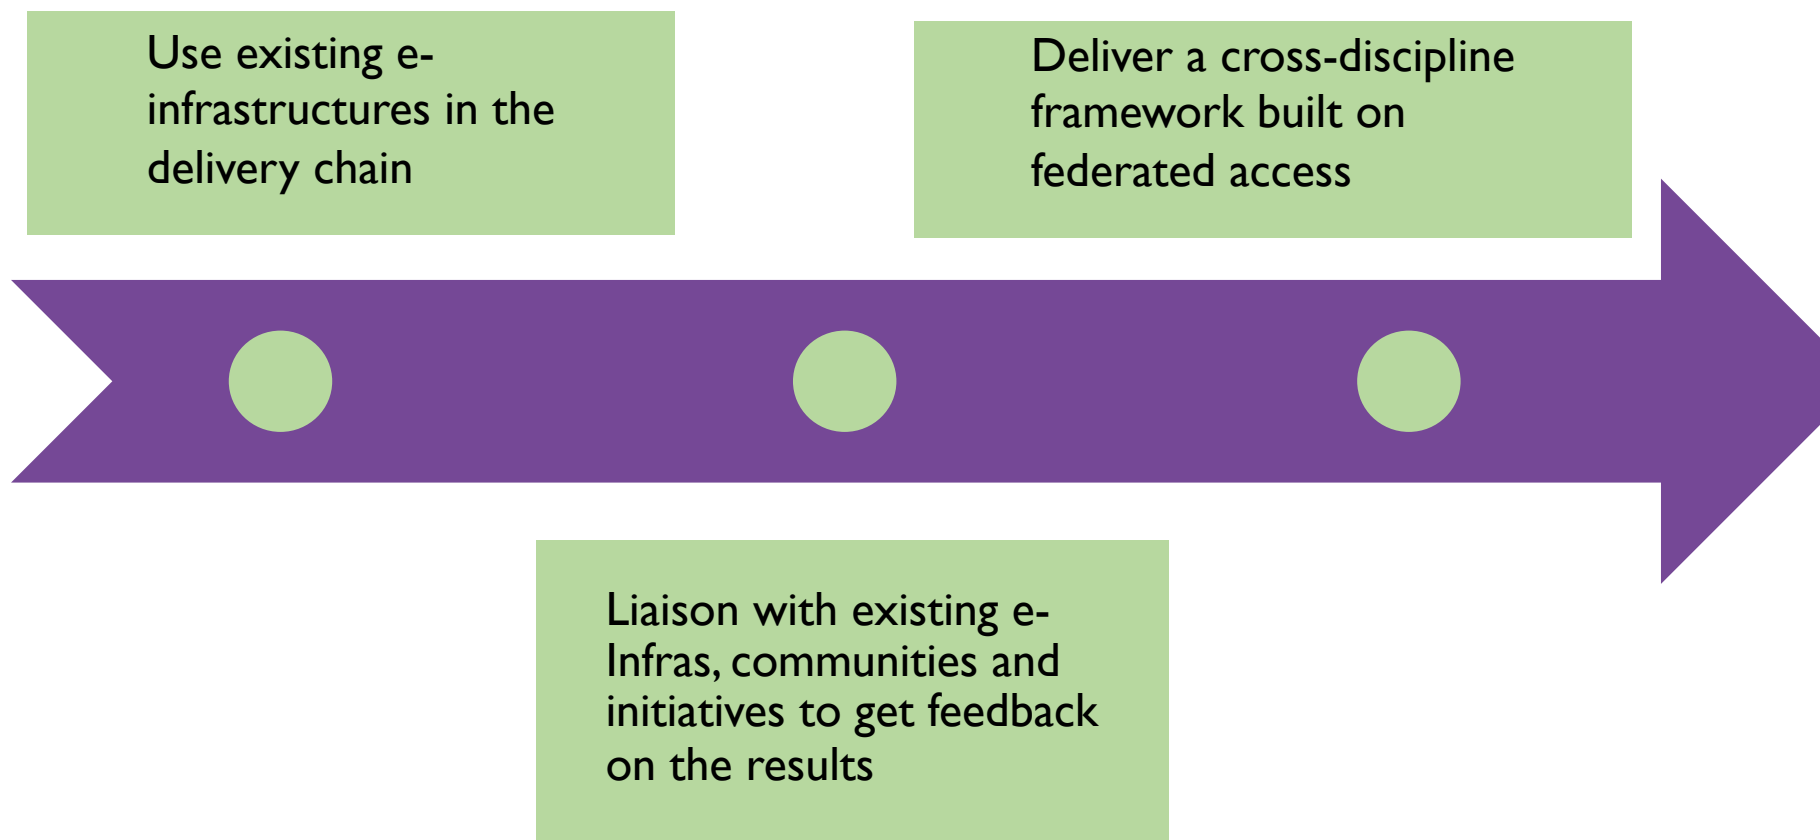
Use existing e-infrastructures in the delivery chain

Deliver a cross-discipline framework built on federated access

Liaison with existing e-Infras, communities and initiatives to get feedback on the results